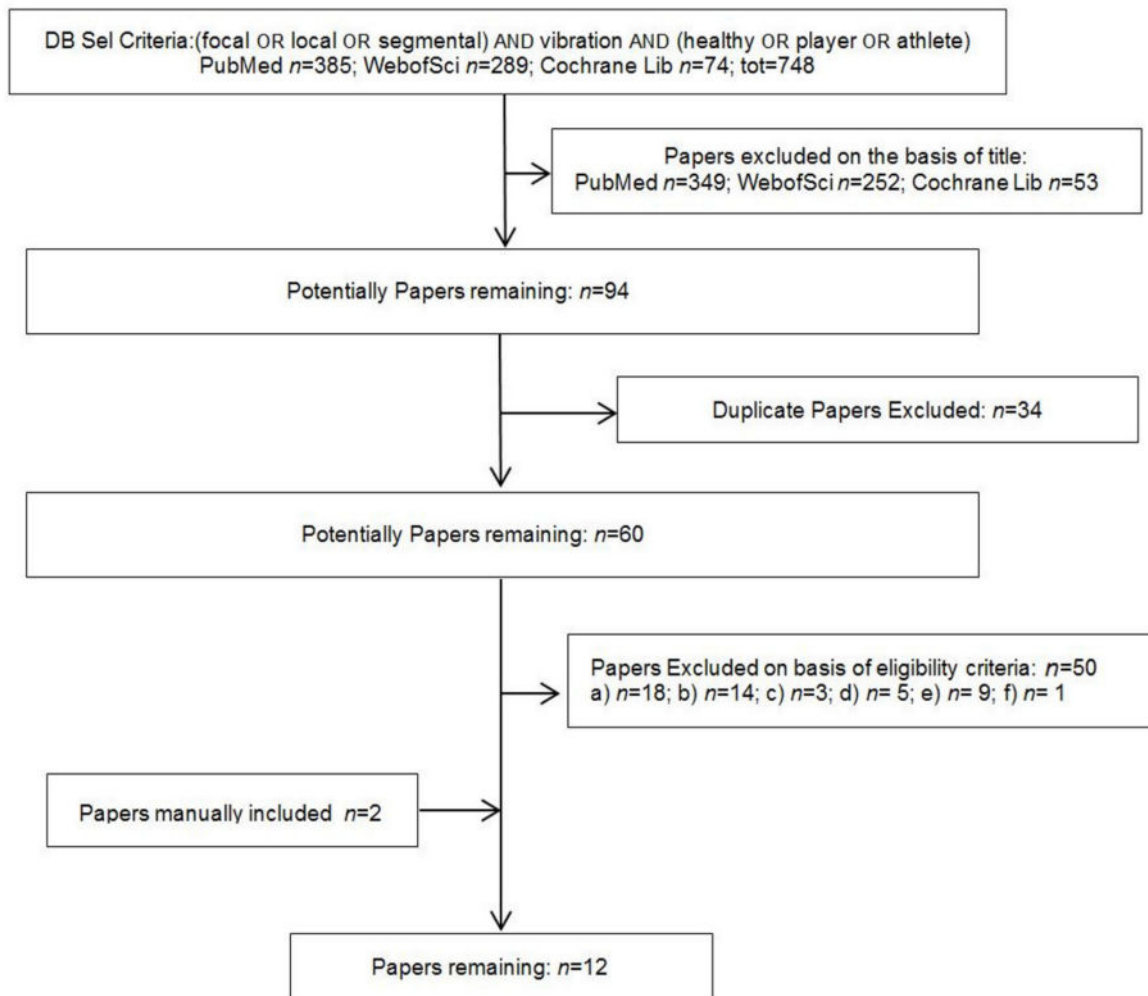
DB Sel Criteria:(focal OR local OR segmental) AND vibration AND (healthy OR player OR athlete)
PubMed $n$=385; WebofSci $n$=289; Cochrane Lib $n$=74; tot=748

Papers excluded on the basis of title:
PubMed $n$=349; WebofSci $n$=252; Cochrane Lib $n$=53

Potentially Papers remaining: $n$=94

Duplicate Papers Excluded: $n$=34

Potentially Papers remaining: $n$=60

Papers Excluded on basis of eligibility criteria: $n$=50
a) $n$=18; b) $n$=14; c) $n$=3; d) $n$= 5; e) $n$= 9; f) $n$= 1

Papers manually included $n$=2

Papers remaining: $n$=12